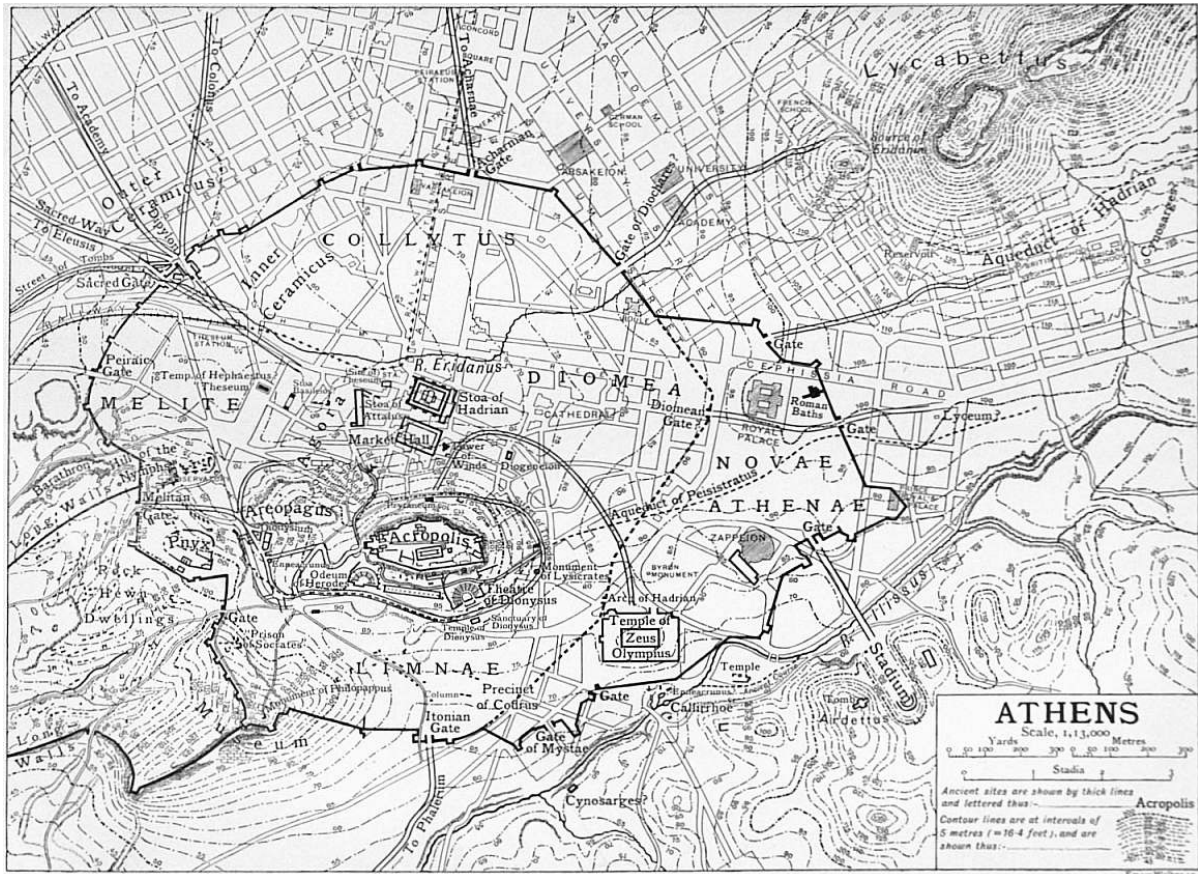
Lycabettus
To Charnae
To Colonus
To Academy
Acharnian Gate
Outer Ceramicus
Dipylon
Sacred Way
To Eleusis
Street of Tombs
Sacred Gate
Inner Ceramicus
COLLYTUS
Gate of Diochares
UNIVERSITY
ACADEMY
ARSAKEION
Source of Eridanus
Aqueduct of Hadrian
Cynosarges?
Reservoir
Gate
Peiraic Gate
Temple of Hephaestus Theseum
MELITE
R. Eridanus
DIOMEA
Stoa of Hadrian
Stoa of Attalus
Agora
Market Hall
Tower of Winds
Diogeneion
CATHEDRAL
Diomean Gate
Roman Baths
CEPHISSIA ROAD
ROYAL PALACE
Lyceum?
Gate
NOVAE
ATHENAE
Barathron
Hill of the Nymphs
Long Walls
Melitan Gate
Areopagus
Pnyx
Acropolis
Aqueduct of Peisistratus
ZAPPEION
BYRON MONUMENT
Gate
Rock Hewn Dwellings
Odeum of Herodes
Monument of Lysicrates
Theatre of Dionysus
Arch of Hadrian
Temple of Zeus Olympius
R. Ilissus
Stadium
Gate
Prison of Socrates
Temple of Dionysus
Sanctuary of Dionysus
LIMNAE
Temple
Monument of Philopappus
Museum
Precinct of Codrus
Gate
Callirhoe
Tomb
Ardettus
Long Walls
Itonian Gate
Gate of Mystae
To Phalerum
Cynosarges?
ATHENS
Scale, 1:13,000
Yards 0 50 100 200 300
Metres 0 50 100 200 300
Stadia
Ancient sites are shown by thick lines and lettered thus:- Acropolis
Contour lines are at intervals of 5 metres (=16·4 feet), and are shown thus:-